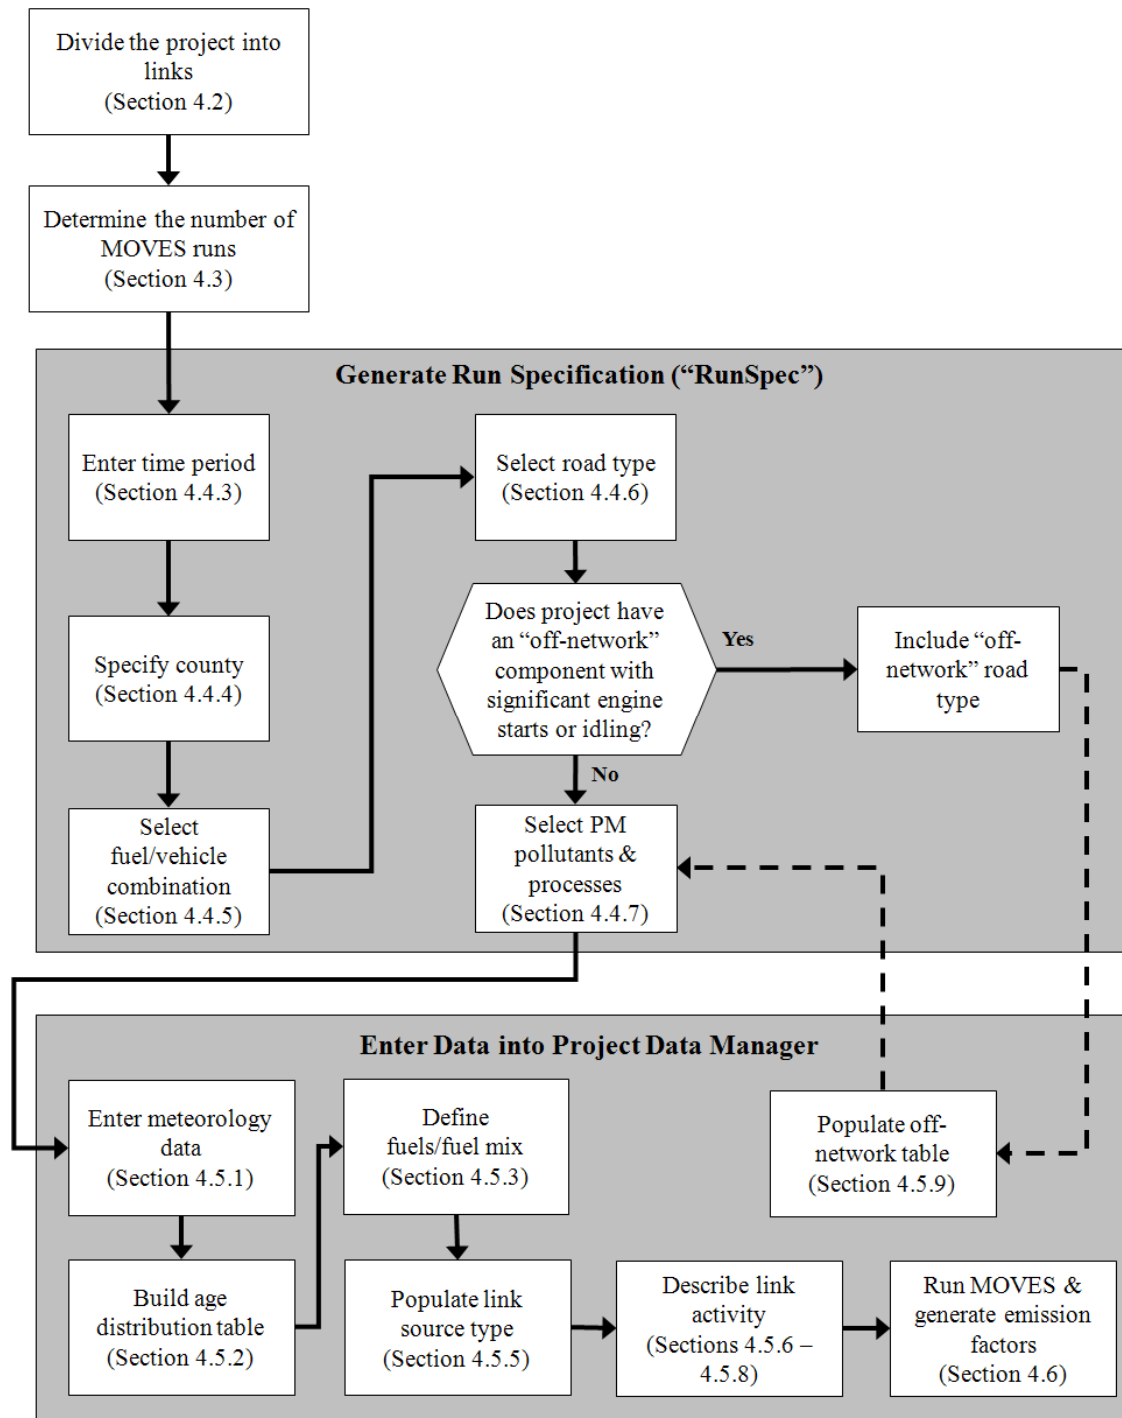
Divide the project into links
(Section 4.2)

Determine the number of MOVES runs
(Section 4.3)

Generate Run Specification (“RunSpec”)

Enter time period
(Section 4.4.3)

Specify county
(Section 4.4.4)

Select fuel/vehicle combination
(Section 4.4.5)

Select road type
(Section 4.4.6)

Does project have an “off-network” component with significant engine starts or idling?

Yes

Include “off-network” road type

No

Select PM pollutants & processes
(Section 4.4.7)

Enter Data into Project Data Manager

Enter meteorology data
(Section 4.5.1)

Build age distribution table
(Section 4.5.2)

Define fuels/fuel mix
(Section 4.5.3)

Populate link source type
(Section 4.5.5)

Populate off-network table
(Section 4.5.9)

Describe link activity
(Sections 4.5.6 – 4.5.8)

Run MOVES & generate emission factors
(Section 4.6)